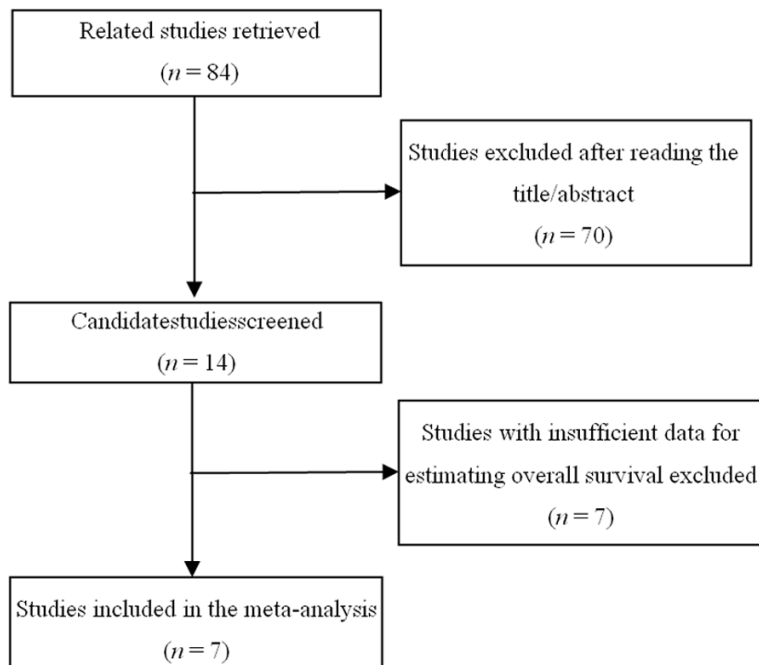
Related studies retrieved
($n = 84$)

Studies excluded after reading the title/abstract
($n = 70$)

Candidatestudiesscreened
($n = 14$)

Studies with insufficient data for estimating overall survival excluded
($n = 7$)

Studies included in the meta-analysis
($n = 7$)